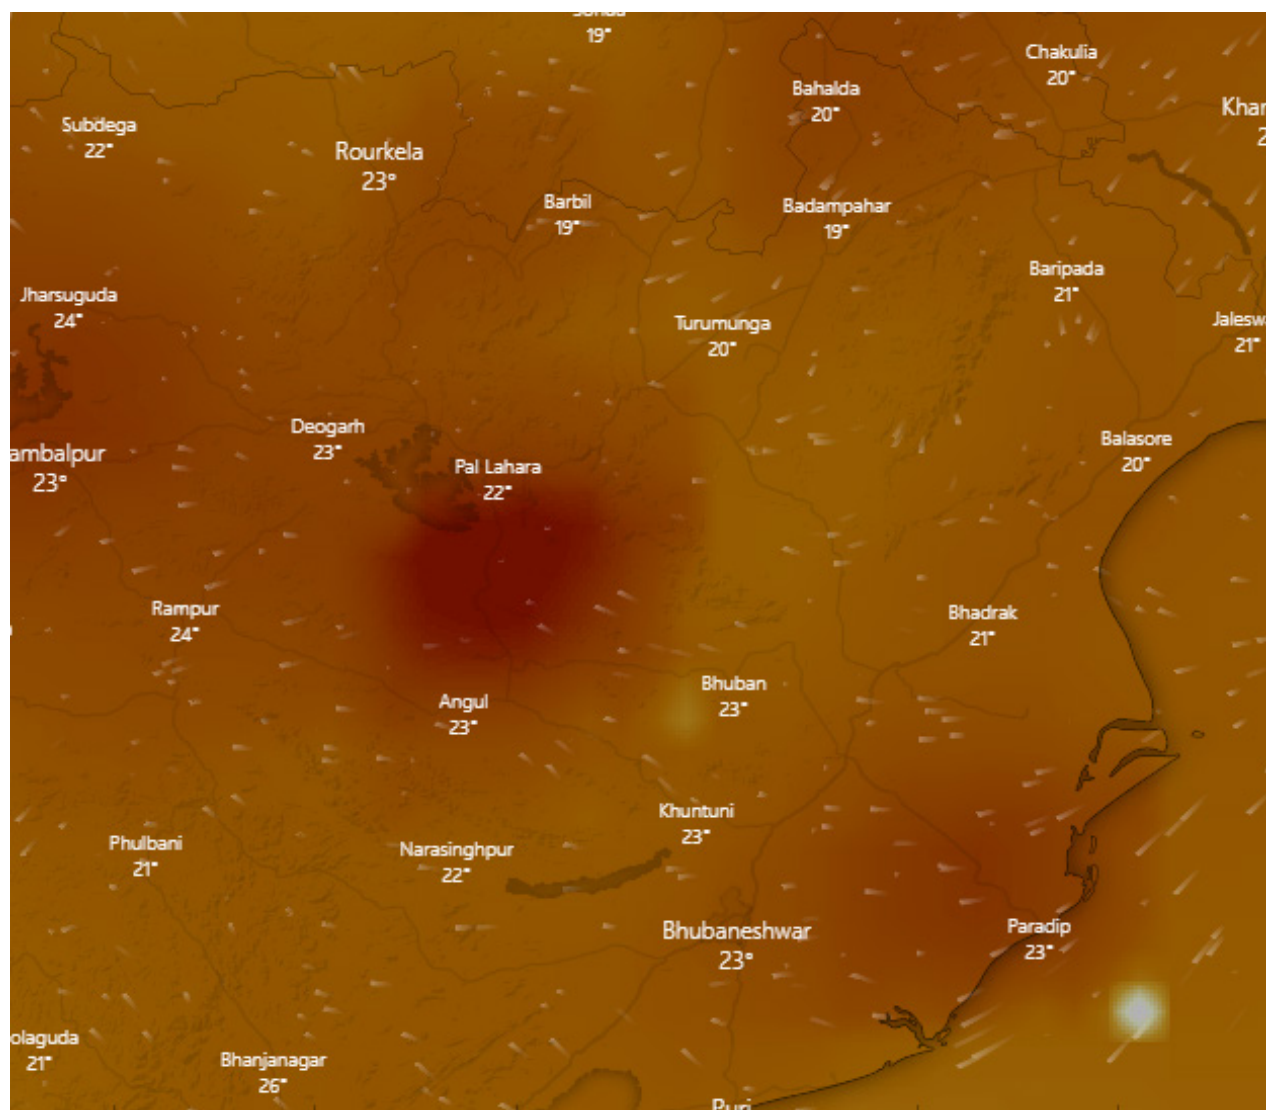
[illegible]
19°

Chakulia
20°

Bahalda
20°

Khar
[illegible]

Subdega
22°

Rourkela
23°

Barbil
19°

Badampahar
19°

Baripada
21°

Jharsuguda
24°

Turumunga
20°

Jalesw
21°

Deogarh
23°

Balasore
20°

ambalpur
23°

Pal Lahara
22°

Rampur
24°

Bhadrak
21°

Bhuban
23°

Angul
23°

Khuntuni
23°

Phulbani
21°

Narasinghpur
22°

Bhubaneshwar
23°

Paradip
23°

olaguda
21°

Bhanjanagar
26°

Puri